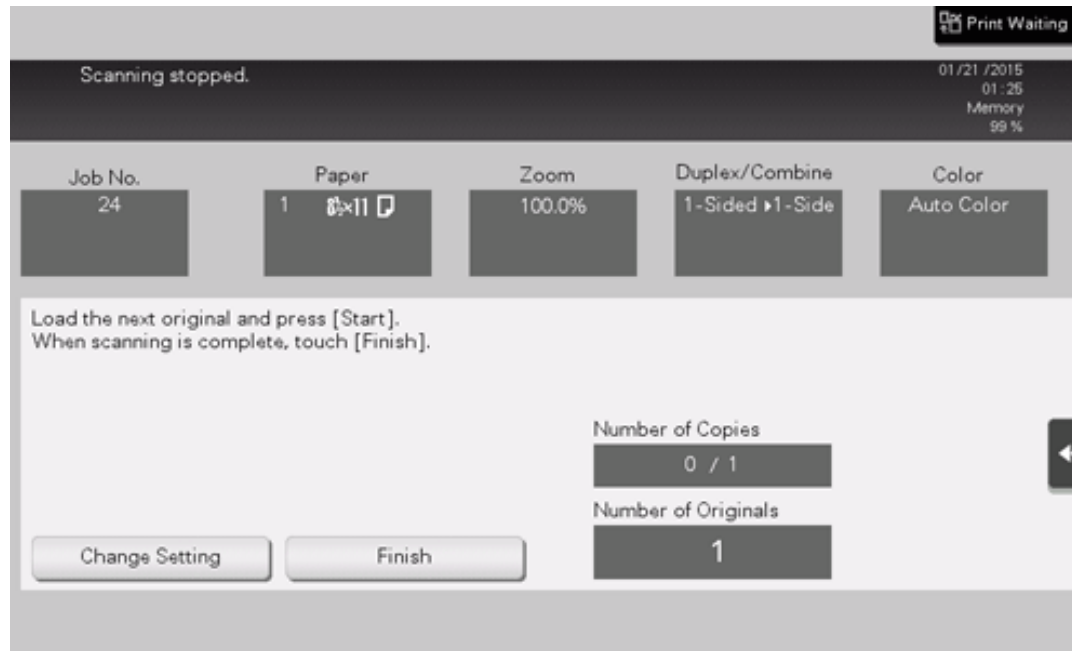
Print Waiting

Scanning stopped.

01/21 /2015
01:25
Memory
99 %

Job No.
24

Paper
1 8½×11

Zoom
100.0%

Duplex/Combine
1-Sided ▸1-Side

Color
Auto Color

Load the next original and press [Start].
When scanning is complete, touch [Finish].

Number of Copies
0 / 1

Number of Originals
1

Change Setting

Finish